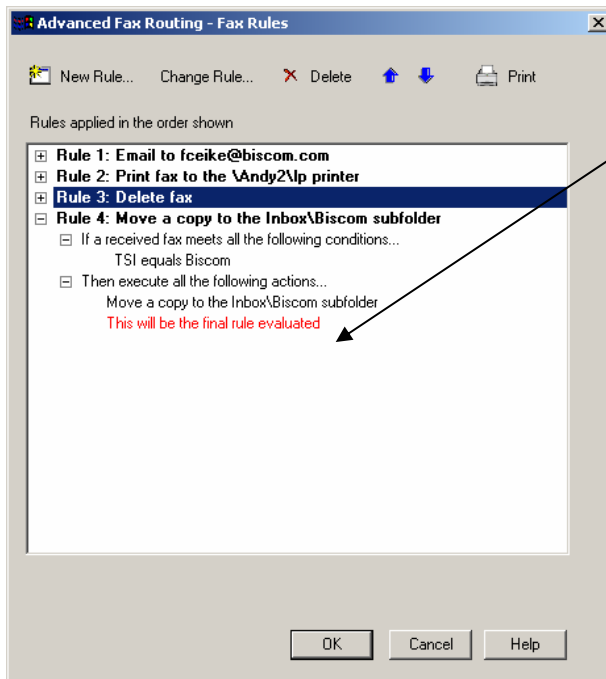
Advanced Fax Routing - Fax Rules

New Rule... Change Rule... Delete Print

Rules applied in the order shown

Rule 1: Email to fceike@biscom.com
Rule 2: Print fax to the \Andy2\lp printer
Rule 3: Delete fax
Rule 4: Move a copy to the Inbox\Biscom subfolder
If a received fax meets all the following conditions...
TSI equals Biscom
Then execute all the following actions...
Move a copy to the Inbox\Biscom subfolder
This will be the final rule evaluated

OK Cancel Help